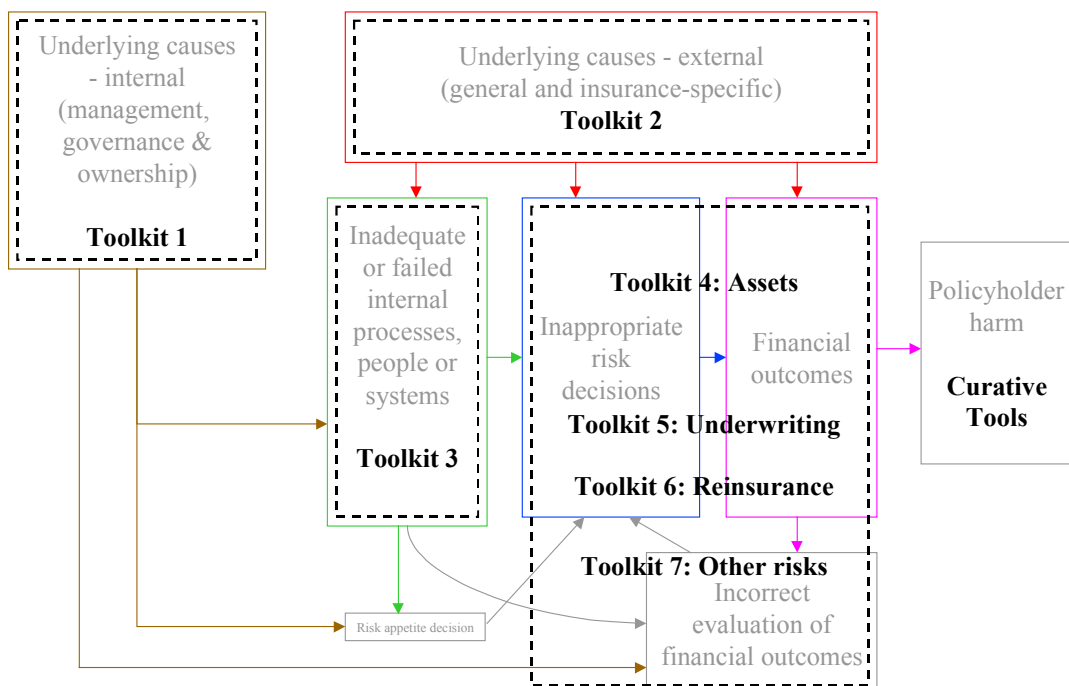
Underlying causes - internal (management, governance & ownership)

Toolkit 1

Underlying causes - external (general and insurance-specific)

Toolkit 2

Inadequate or failed internal processes, people or systems

Toolkit 3

Toolkit 4: Assets

Inappropriate risk decisions

Financial outcomes

Toolkit 5: Underwriting

Toolkit 6: Reinsurance

Policyholder harm

Curative Tools

Toolkit 7: Other risks

Risk appetite decision

Incorrect evaluation of financial outcomes